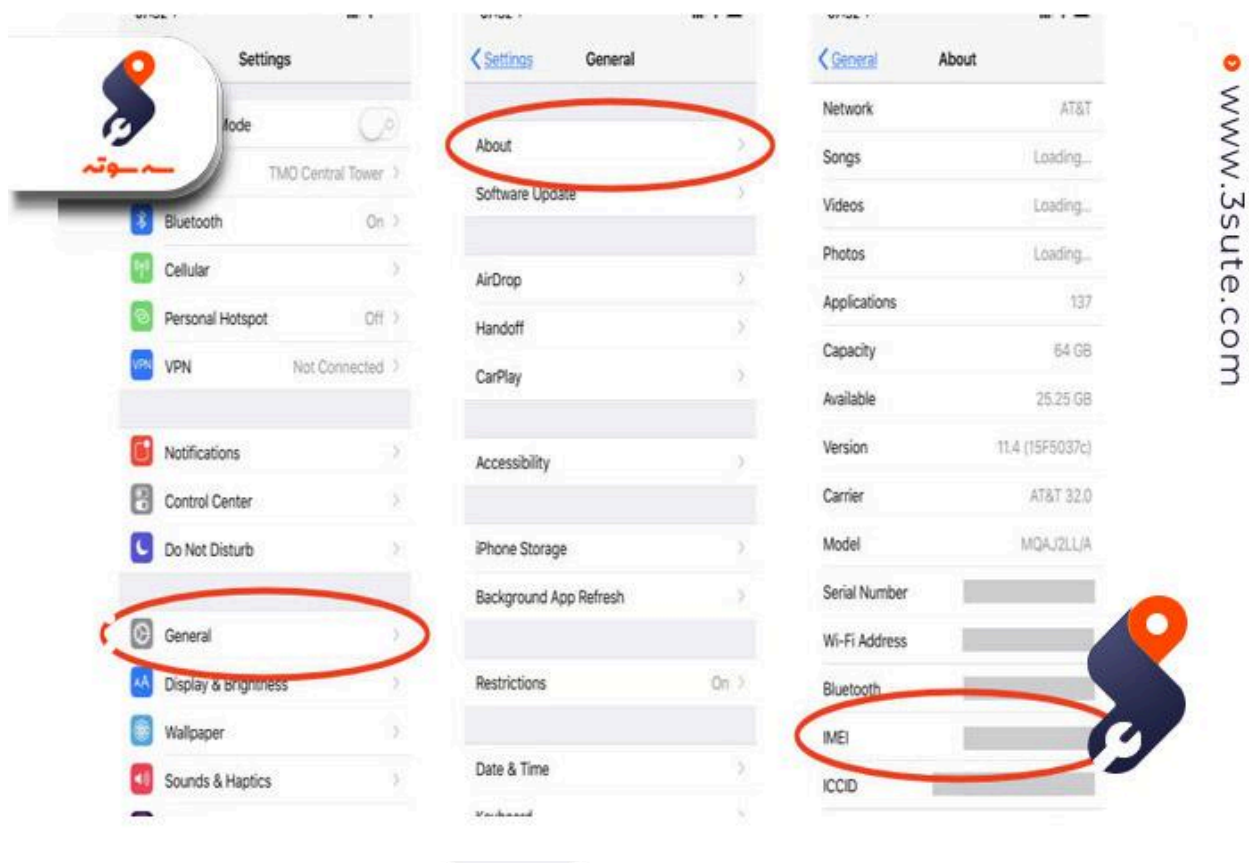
Settings

Mode

TMO Central Tower

Bluetooth On

Cellular

Personal Hotspot Off

VPN Not Connected

Notifications

Control Center

Do Not Disturb

General

Display & Brightness

Wallpaper

Sounds & Haptics

سه سوته

Settings General

About

Software Update

AirDrop

Handoff

CarPlay

Accessibility

iPhone Storage

Background App Refresh

Restrictions On

Date & Time

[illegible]

General About

| | |
|---|---|
| Network | AT&T |
| Songs | Loading... |
| Videos | Loading... |
| Photos | Loading... |
| Applications | 137 |
| Capacity | 64 GB |
| Available | 25.25 GB |
| Version | 11.4 (15F5037c) |
| Carrier | AT&T 32.0 |
| Model | MQAJ2LL/A |
| Serial Number | |
| Wi-Fi Address | |
| Bluetooth | |
| IMEI | |
| ICCID | |

www.3sute.com